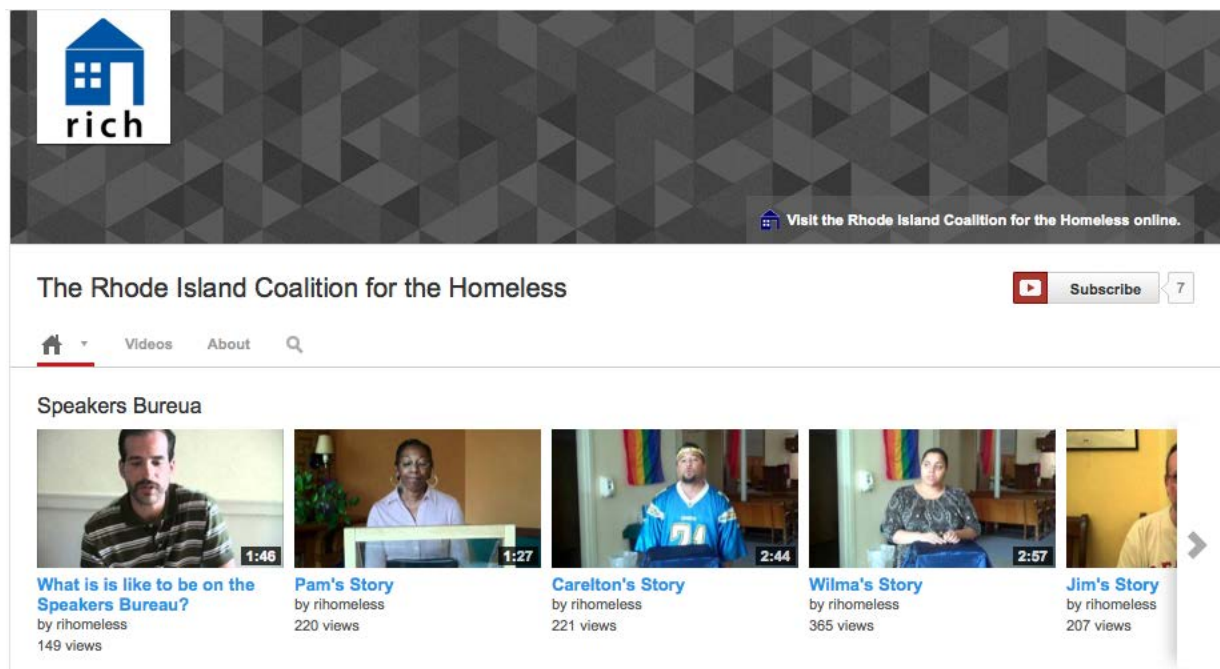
rich

Visit the Rhode Island Coalition for the Homeless online.

The Rhode Island Coalition for the Homeless

Subscribe 7

Videos About

Speakers Bureua

1:46
What is is like to be on the Speakers Bureau?
by rihomeless
149 views

1:27
Pam's Story
by rihomeless
220 views

2:44
Carelton's Story
by rihomeless
221 views

2:57
Wilma's Story
by rihomeless
365 views

Jim's Story
by rihomeless
207 views